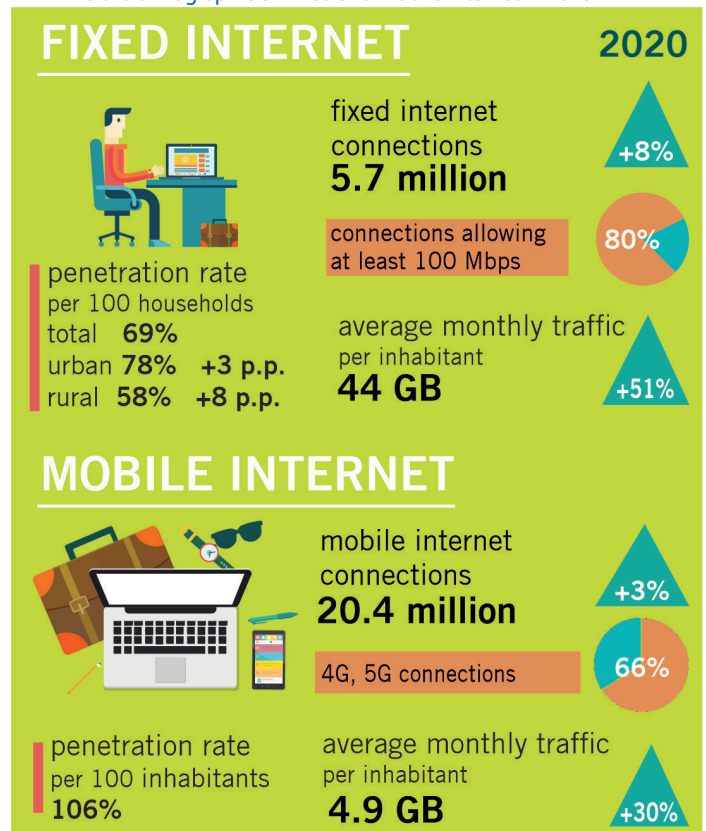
FIXED INTERNET

2020

fixed internet connections
5.7 million

+8%

connections allowing at least 100 Mbps

80%

penetration rate
per 100 households
total 69%
urban 78% +3 p.p.
rural 58% +8 p.p.

average monthly traffic
per inhabitant
44 GB

+51%

MOBILE INTERNET

mobile internet connections
20.4 million

+3%

4G, 5G connections

66%

penetration rate
per 100 inhabitants
106%

average monthly traffic
per inhabitant
4.9 GB

+30%